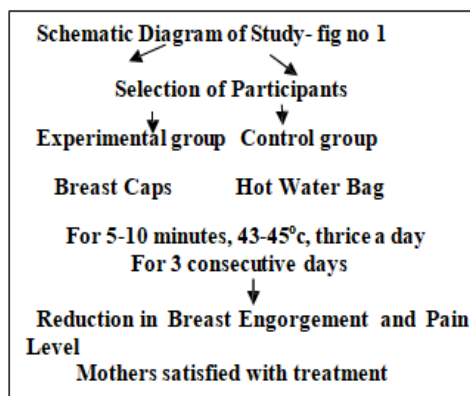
Schematic Diagram of Study- fig no 1

Selection of Participants

Experimental group Control group

Breast Caps Hot Water Bag

For 5-10 minutes, 43-45$^{o}$c, thrice a day
For 3 consecutive days

Reduction in Breast Engorgement and Pain Level
Mothers satisfied with treatment